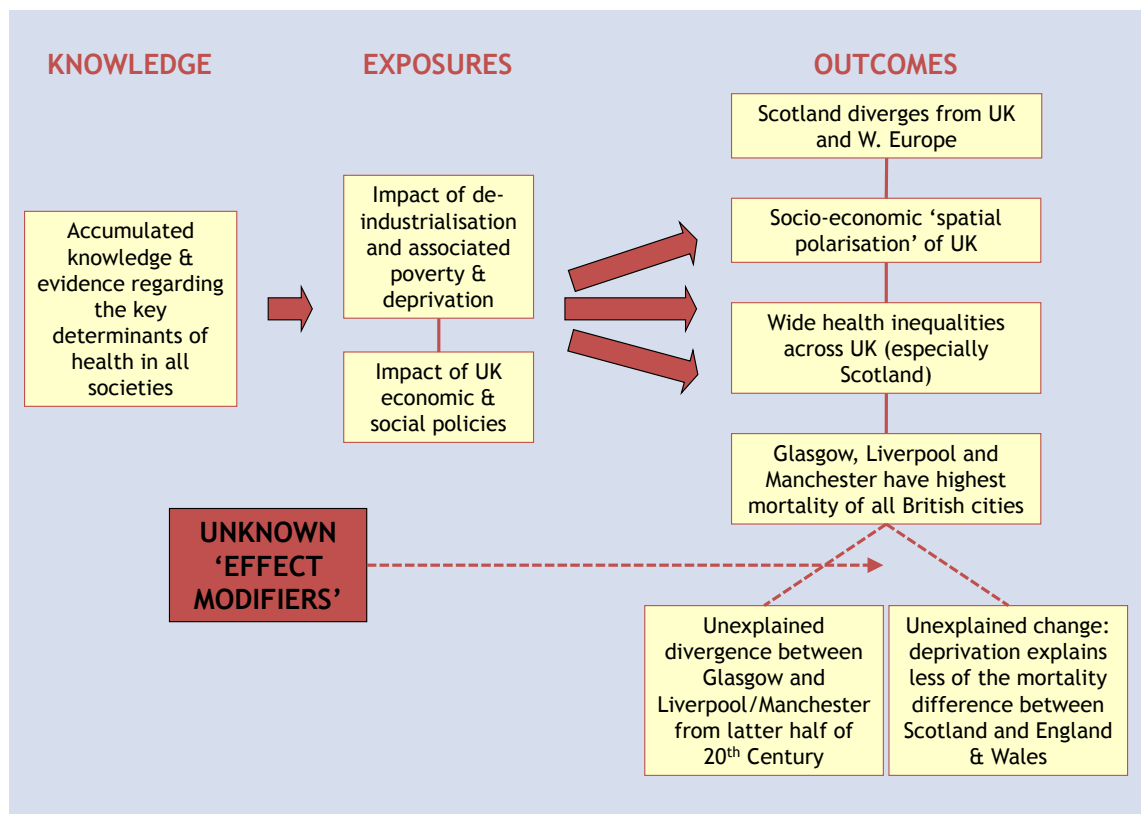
KNOWLEDGE

EXPOSURES

OUTCOMES

Accumulated knowledge & evidence regarding the key determinants of health in all societies

Impact of de-industrialisation and associated poverty & deprivation

Impact of UK economic & social policies

Scotland diverges from UK and W. Europe

Socio-economic 'spatial polarisation' of UK

Wide health inequalities across UK (especially Scotland)

Glasgow, Liverpool and Manchester have highest mortality of all British cities

UNKNOWN 'EFFECT MODIFIERS'

Unexplained divergence between Glasgow and Liverpool/Manchester from latter half of 20$^{th}$ Century

Unexplained change: deprivation explains less of the mortality difference between Scotland and England & Wales